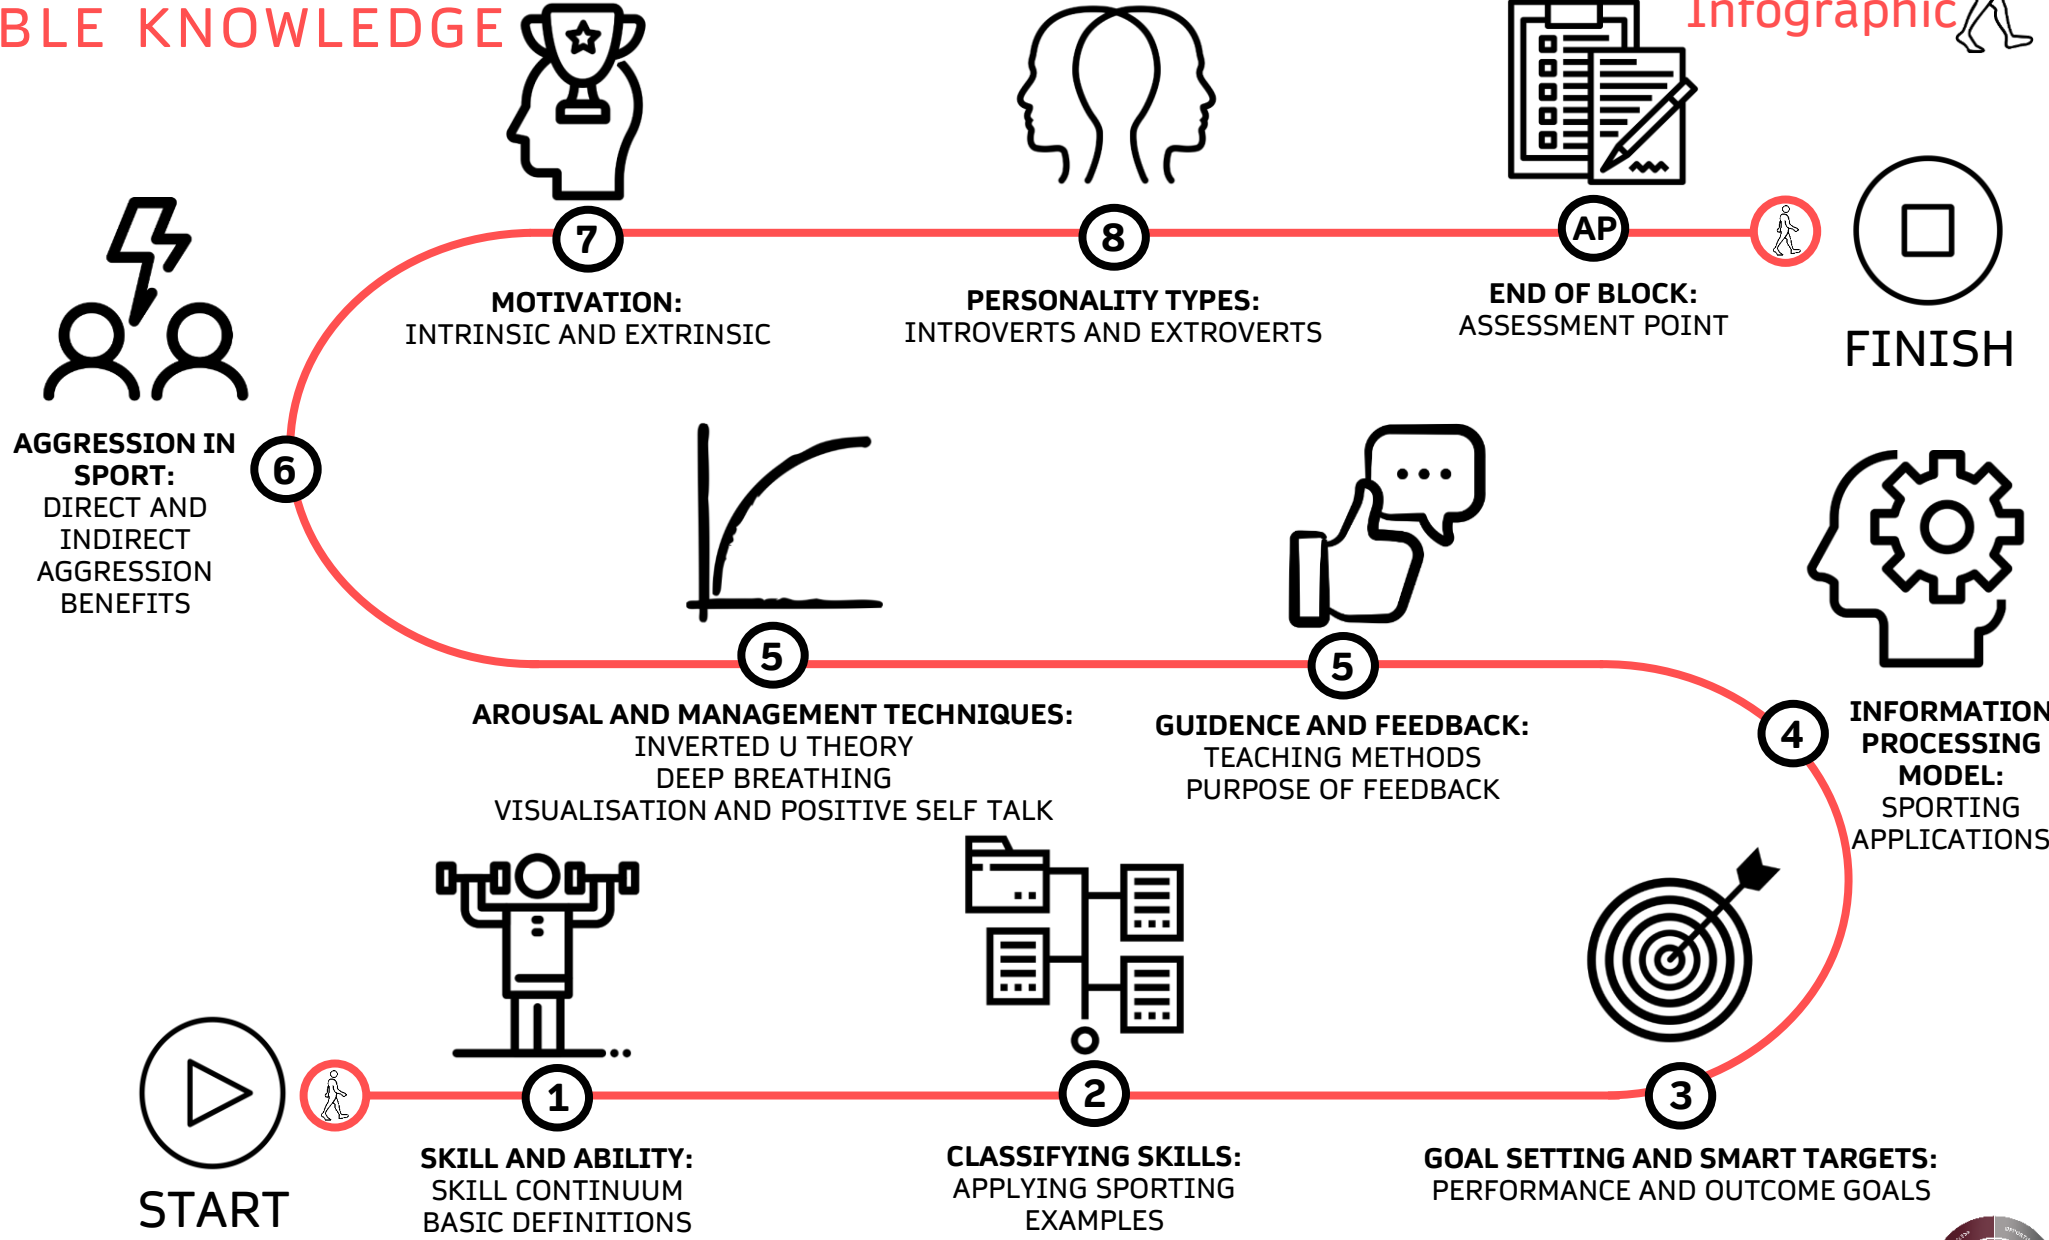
BLE KNOWLEDGE

Infographic

7
MOTIVATION:
INTRINSIC AND EXTRINSIC

8
PERSONALITY TYPES:
INTROVERTS AND EXTROVERTS

AP
END OF BLOCK:
ASSESSMENT POINT

FINISH

AGGRESSION IN SPORT:
DIRECT AND INDIRECT AGGRESSION BENEFITS
6

5
AROUSAL AND MANAGEMENT TECHNIQUES:
INVERTED U THEORY
DEEP BREATHING
VISUALISATION AND POSITIVE SELF TALK

5
GUIDENCE AND FEEDBACK:
TEACHING METHODS
PURPOSE OF FEEDBACK

4
INFORMATION PROCESSING MODEL:
SPORTING APPLICATIONS

START

1
SKILL AND ABILITY:
SKILL CONTINUUM
BASIC DEFINITIONS

2
CLASSIFYING SKILLS:
APPLYING SPORTING EXAMPLES

3
GOAL SETTING AND SMART TARGETS:
PERFORMANCE AND OUTCOME GOALS